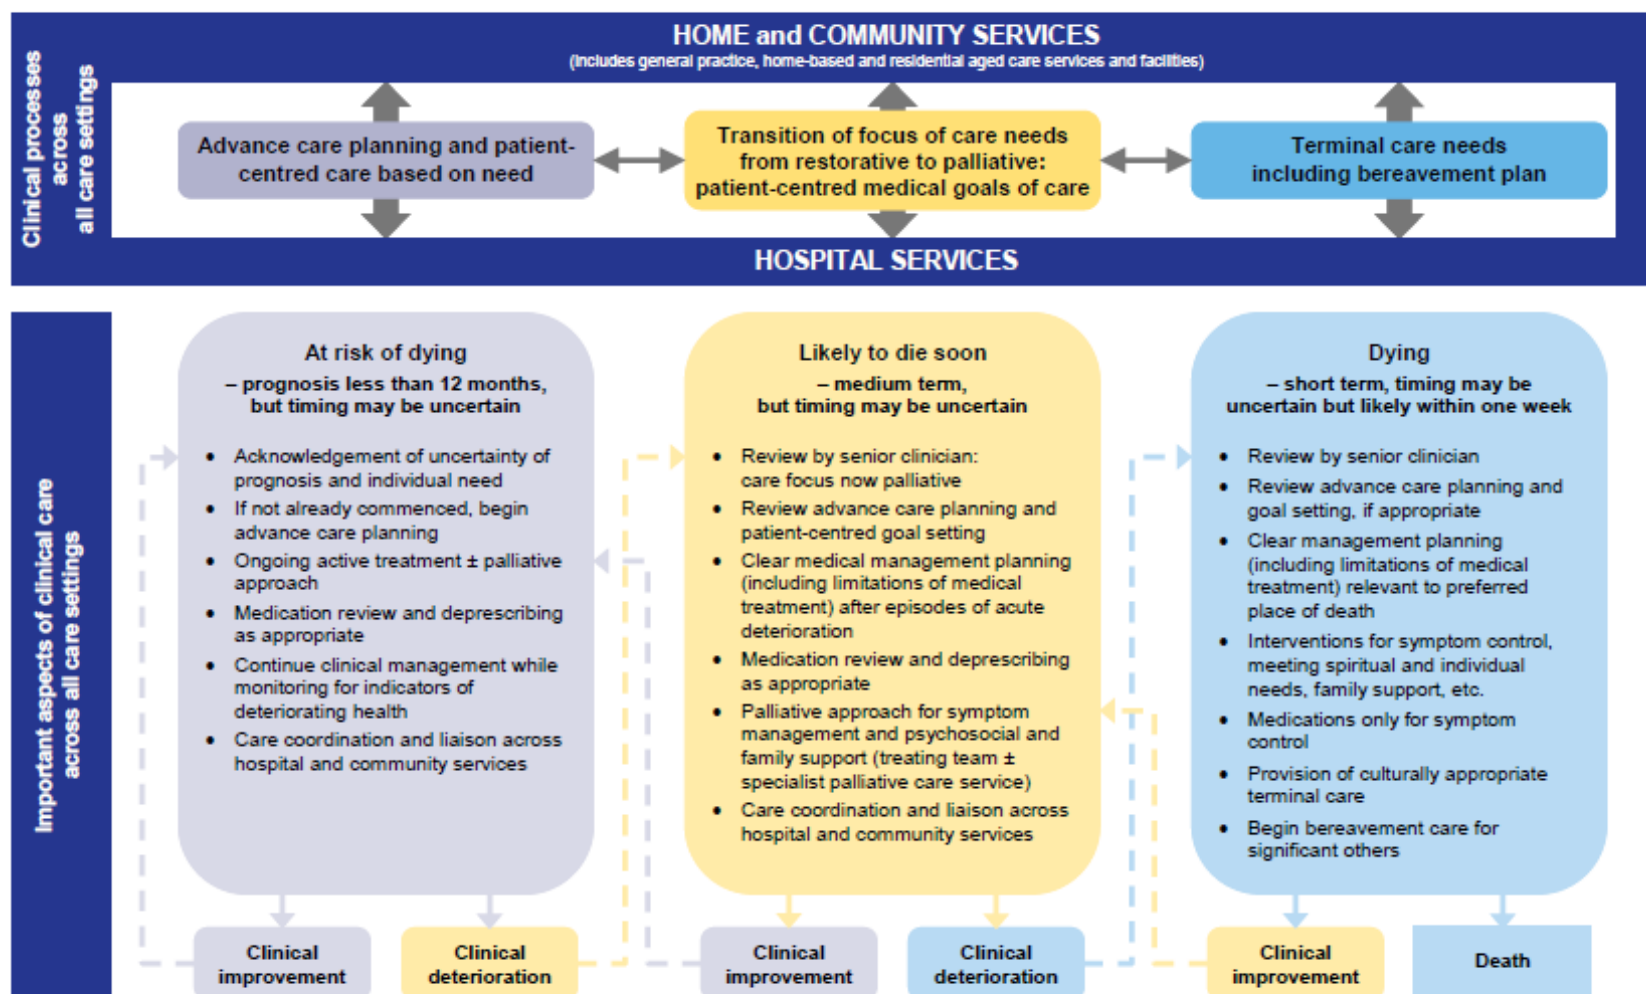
HOME and COMMUNITY SERVICES
(includes general practice, home-based and residential aged care services and facilities)

Clinical processes across all care settings

Advance care planning and patient-centred care based on need

Transition of focus of care needs from restorative to palliative: patient-centred medical goals of care

Terminal care needs including bereavement plan

HOSPITAL SERVICES

Important aspects of clinical care across all care settings

At risk of dying
– prognosis less than 12 months, but timing may be uncertain

- Acknowledgement of uncertainty of prognosis and individual need
- If not already commenced, begin advance care planning
- Ongoing active treatment ± palliative approach
- Medication review and deprescribing as appropriate
- Continue clinical management while monitoring for indicators of deteriorating health
- Care coordination and liaison across hospital and community services

Likely to die soon
– medium term, but timing may be uncertain

- Review by senior clinician: care focus now palliative
- Review advance care planning and patient-centred goal setting
- Clear medical management planning (including limitations of medical treatment) after episodes of acute deterioration
- Medication review and deprescribing as appropriate
- Palliative approach for symptom management and psychosocial and family support (treating team ± specialist palliative care service)
- Care coordination and liaison across hospital and community services

Dying
– short term, timing may be uncertain but likely within one week

- Review by senior clinician
- Review advance care planning and goal setting, if appropriate
- Clear management planning (including limitations of medical treatment) relevant to preferred place of death
- Interventions for symptom control, meeting spiritual and individual needs, family support, etc.
- Medications only for symptom control
- Provision of culturally appropriate terminal care
- Begin bereavement care for significant others

Clinical improvement

Clinical deterioration

Clinical improvement

Clinical deterioration

Clinical improvement

Death